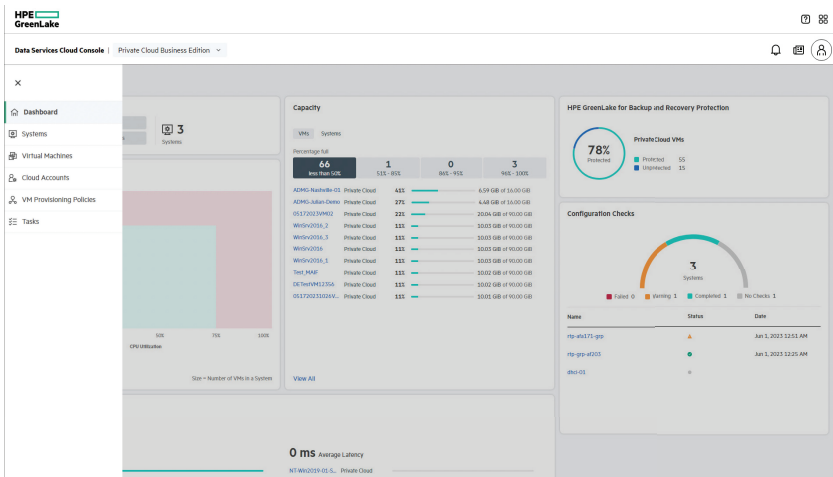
HPE GreenLake

Data Services Cloud Console | Private Cloud Business Edition

×

Dashboard
Systems
Virtual Machines
Cloud Accounts
VM Provisioning Policies
Tasks

3
Systems

50% 75% 100%
CPU Utilization

Size = Number of VMs in a System

Capacity

VMs Systems

Percentage full

| 66 | 1 | 0 | 3 |
|---|---|---|---|
| less than 50% | 51% - 85% | 86% - 95% | 96% - 100% |

| ADMG-Nashville-01 | Private Cloud | 41% | 6.59 GiB of 16.00 GiB |
|---|---|---|---|
| ADMG-Julian-Demo | Private Cloud | 27% | 4.48 GiB of 16.00 GiB |
| 05172023VM02 | Private Cloud | 22% | 20.04 GiB of 90.00 GiB |
| WinSrv2016_2 | Private Cloud | 11% | 10.03 GiB of 90.00 GiB |
| WinSrv2016_3 | Private Cloud | 11% | 10.03 GiB of 90.00 GiB |
| WinSrv2016 | Private Cloud | 11% | 10.03 GiB of 90.00 GiB |
| WinSrv2016_1 | Private Cloud | 11% | 10.03 GiB of 90.00 GiB |
| Test_MAIF | Private Cloud | 11% | 10.02 GiB of 90.00 GiB |
| DETestVM12356 | Private Cloud | 11% | 10.02 GiB of 90.00 GiB |
| 05172023102&V... | Private Cloud | 11% | 10.01 GiB of 90.00 GiB |

View All

0 ms Average Latency

NT-Win2019-01-S... Private Cloud

HPE GreenLake for Backup and Recovery Protection

78%
Protected

Private Cloud VMs
Protected 55
Unprotected 15

Configuration Checks

3
Systems

Failed 0 Warning 1 Completed 1 No Checks 1

| Name | Status | Date |
|---|---|---|
| rtp-afa171-grp | | Jun 1, 2023 12:51 AM |
| rtp-grp-af203 | | Jun 1, 2023 12:25 AM |
| dhci-01 | | |